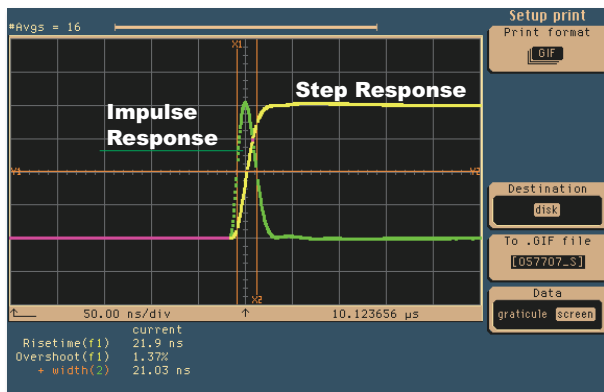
#Avgs = 16

X1

Step Response

Impulse Response

V1

V2

X2

50.00 ns/div

10.123656 µs

current
Risetime(f1) 21.9 ns
Overshoot(f1) 1.37%
+ width(2) 21.03 ns

Setup print

Print format

GIF

Destination

disk

To .GIF file

[057707_S]

Data

graticule screen